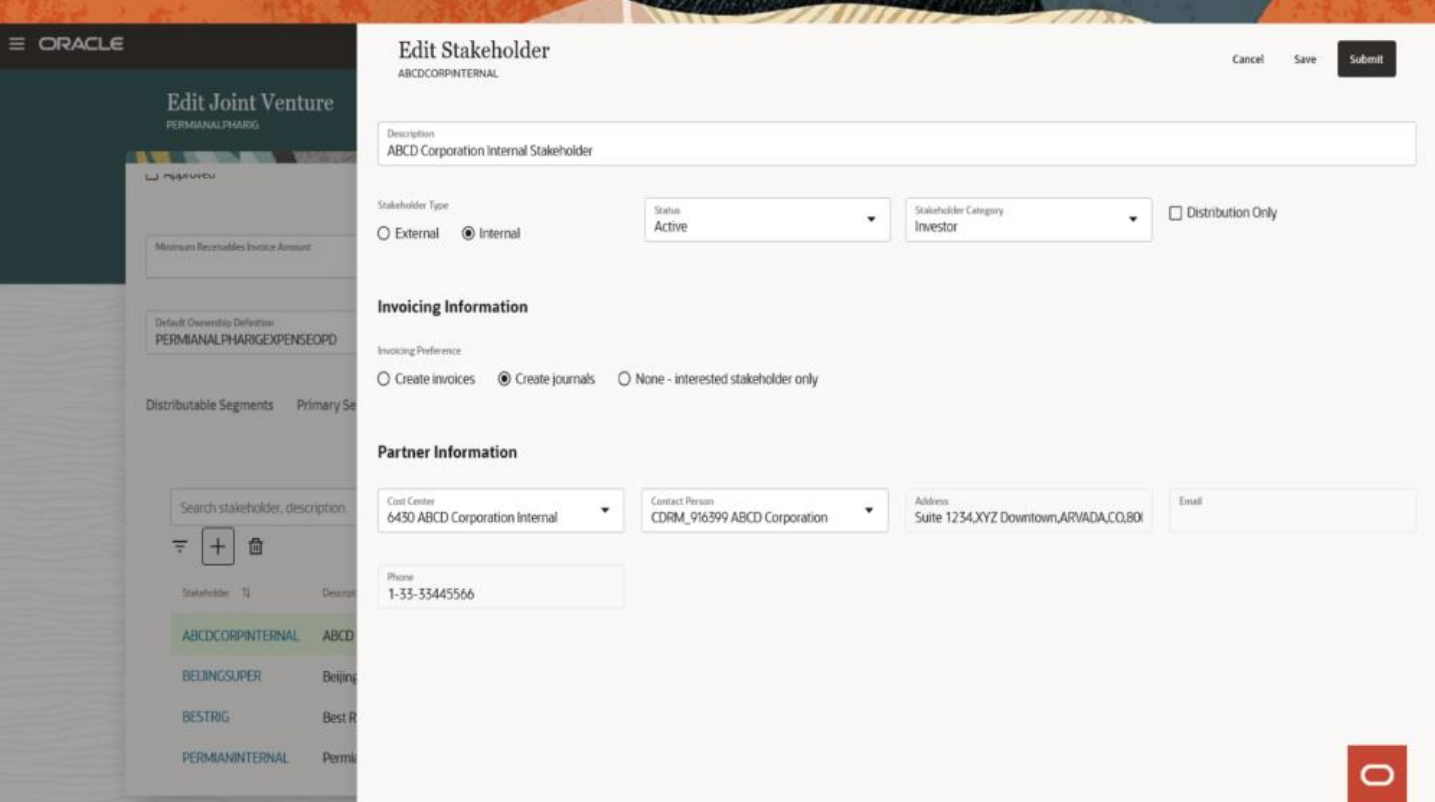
≡ ORACLE

Edit Joint Venture
PERMIANALPHARIG

Approved

Minimum Receivables Invoice Amount

Default Ownership Definition
PERMIANALPHARIGEXPENSEOPD

Distributable Segments Primary Se

Search stakeholder, description

Stakeholder Descript

ABCDCORPINTERNAL ABCD
BEIJINGSUPER Beijin
BESTRIG Best R
PERMIANINTERNAL Permi

Edit Stakeholder
ABCDCORPINTERNAL

Cancel Save Submit

Description
ABCD Corporation Internal Stakeholder

Stakeholder Type
External Internal

Status
Active

Stakeholder Category
Investor

Distribution Only

Invoicing Information

Invoicing Preference
Create invoices Create journals None - interested stakeholder only

Partner Information

Cost Center
6430 ABCD Corporation Internal

Contact Person
CDRM_916399 ABCD Corporation

Address
Suite 1234,XYZ Downtown,ARVADA,CO,80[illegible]

Email

Phone
1-33-33445566